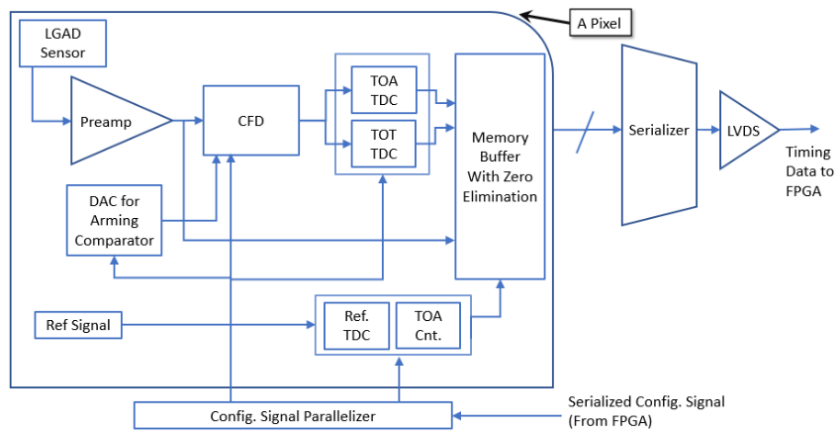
A Pixel

LGAD Sensor

Preamp

CFD

TOA TDC

TOT TDC

Memory Buffer With Zero Elimination

Serializer

LVDS

Timing Data to FPGA

DAC for Arming Comparator

Ref Signal

Ref. TDC

TOA Cnt.

Config. Signal Parallelizer

Serialized Config. Signal (From FPGA)